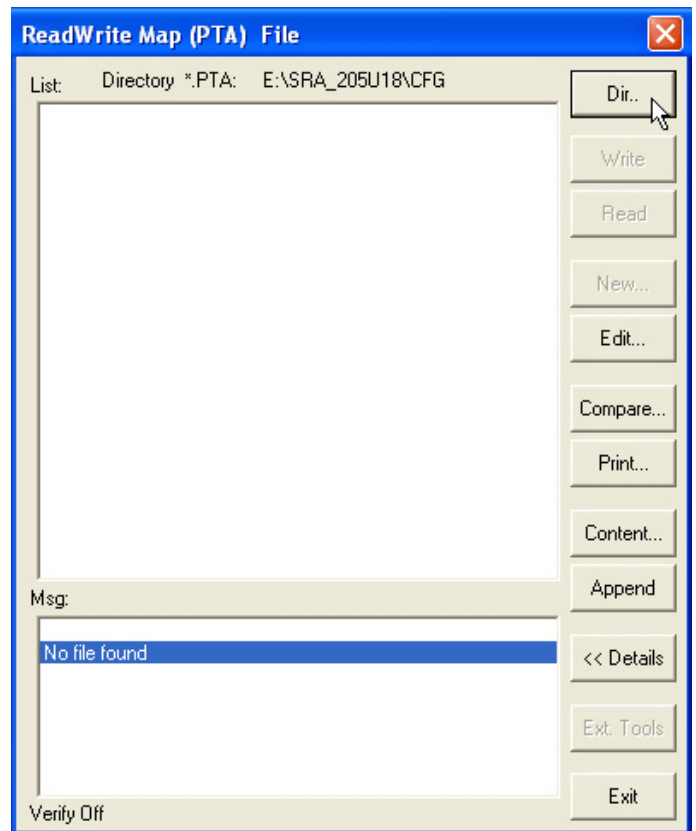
ReadWrite Map (PTA) File

List: Directory *.PTA: E:\SRA_205U18\CFG

Dir..

Write

Read

New...

Edit...

Compare...

Print...

Content...

Append

Msg:

No file found

<< Details

Ext. Tools

Exit

Verify Off